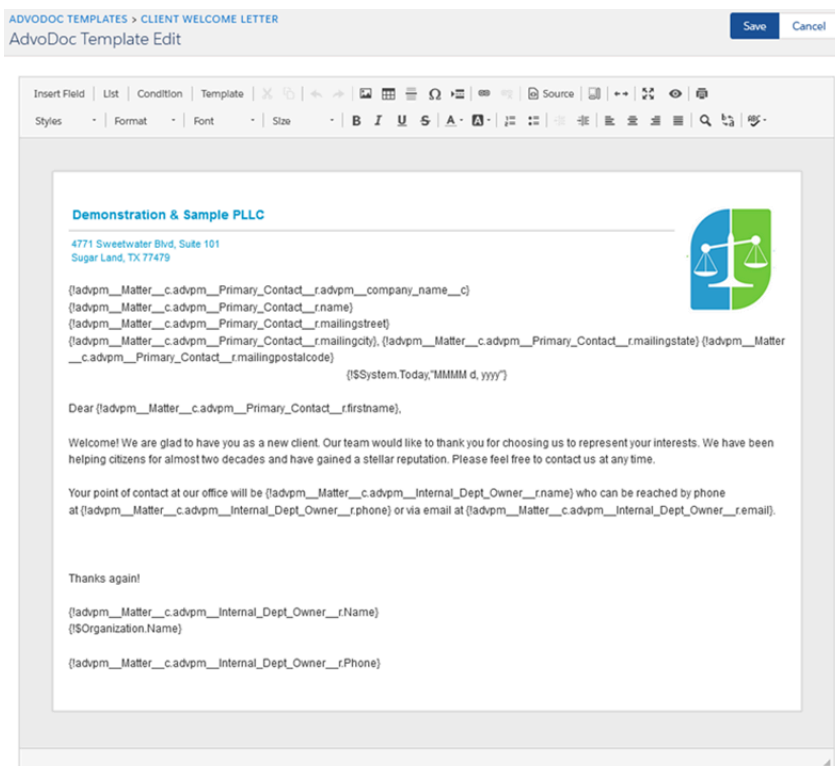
ADVODOC TEMPLATES > CLIENT WELCOME LETTER
AdvoDoc Template Edit

Save Cancel

Insert Field List Condition Template Source
Styles Format Font Size

Demonstration & Sample PLLC

4771 Sweetwater Blvd, Suite 101
Sugar Land, TX 77479

{!advpm__Matter__c.advpm__Primary_Contact__r.advpm__company_name__c}
{!advpm__Matter__c.advpm__Primary_Contact__r.name}
{!advpm__Matter__c.advpm__Primary_Contact__r.mailingstreet}
{!advpm__Matter__c.advpm__Primary_Contact__r.mailingcity}, {!advpm__Matter__c.advpm__Primary_Contact__r.mailingstate} {!advpm__Matter__c.advpm__Primary_Contact__r.mailingpostalcode}
{!$System.Today,"MMMM d, yyyy"}

Dear {!advpm__Matter__c.advpm__Primary_Contact__r.firstname},

Welcome! We are glad to have you as a new client. Our team would like to thank you for choosing us to represent your interests. We have been helping citizens for almost two decades and have gained a stellar reputation. Please feel free to contact us at any time.

Your point of contact at our office will be {!advpm__Matter__c.advpm__Internal_Dept_Owner__r.name} who can be reached by phone at {!advpm__Matter__c.advpm__Internal_Dept_Owner__r.phone} or via email at {!advpm__Matter__c.advpm__Internal_Dept_Owner__r.email}.

Thanks again!

{!advpm__Matter__c.advpm__Internal_Dept_Owner__r.Name}
{!$Organization.Name}

{!advpm__Matter__c.advpm__Internal_Dept_Owner__r.Phone}